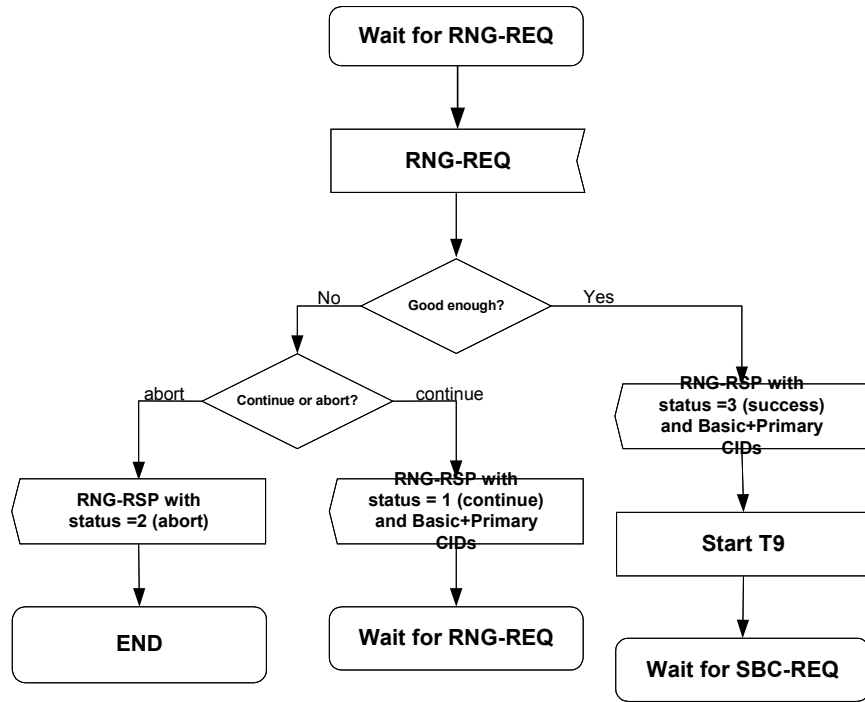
Wait for RNG-REQ

RNG-REQ

No

Good enough?

Yes

abort

Continue or abort?

continue

RNG-RSP with status =3 (success) and Basic+Primary CIDs

RNG-RSP with status =2 (abort)

RNG-RSP with status = 1 (continue) and Basic+Primary CIDs

Start T9

END

Wait for RNG-REQ

Wait for SBC-REQ